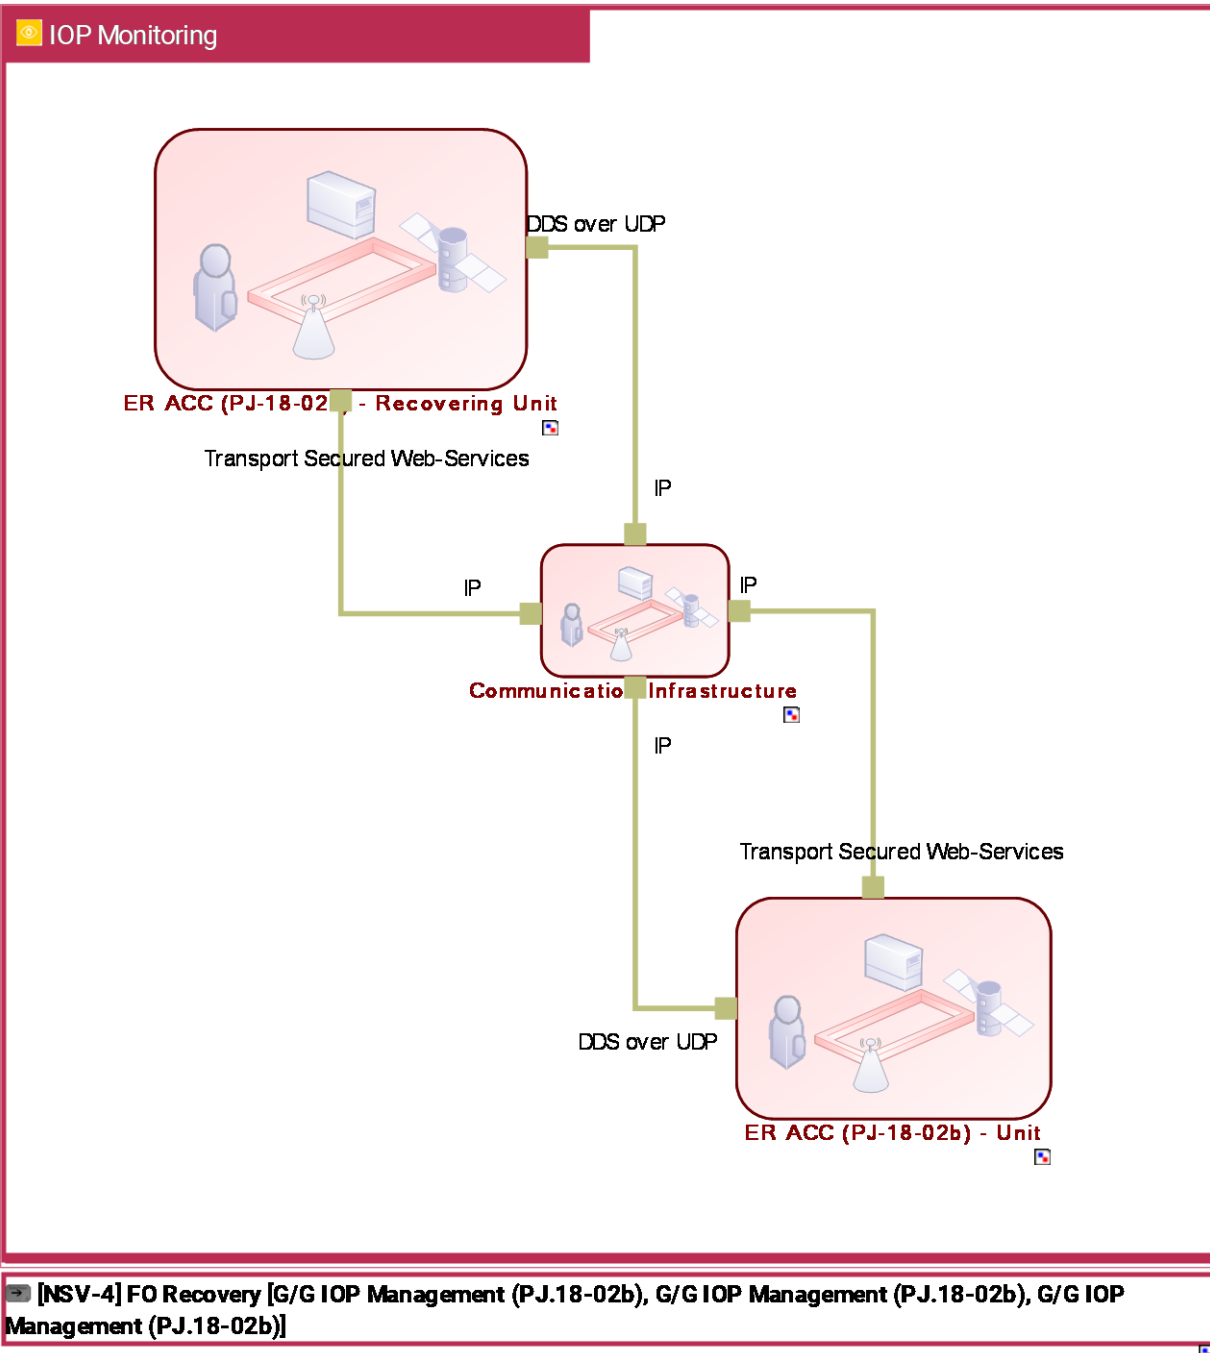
IOP Monitoring

DDS over UDP

ER ACC (PJ-18-02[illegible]) - Recovering Unit

Transport Secured Web-Services

IP

IP

IP

Communicatio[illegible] Infrastructure

IP

Transport Secured Web-Services

DDS over UDP

ER ACC (PJ-18-02b) - Unit

[NSV-4] FO Recovery [G/G IOP Management (PJ.18-02b), G/G IOP Management (PJ.18-02b), G/G IOP Management (PJ.18-02b)]